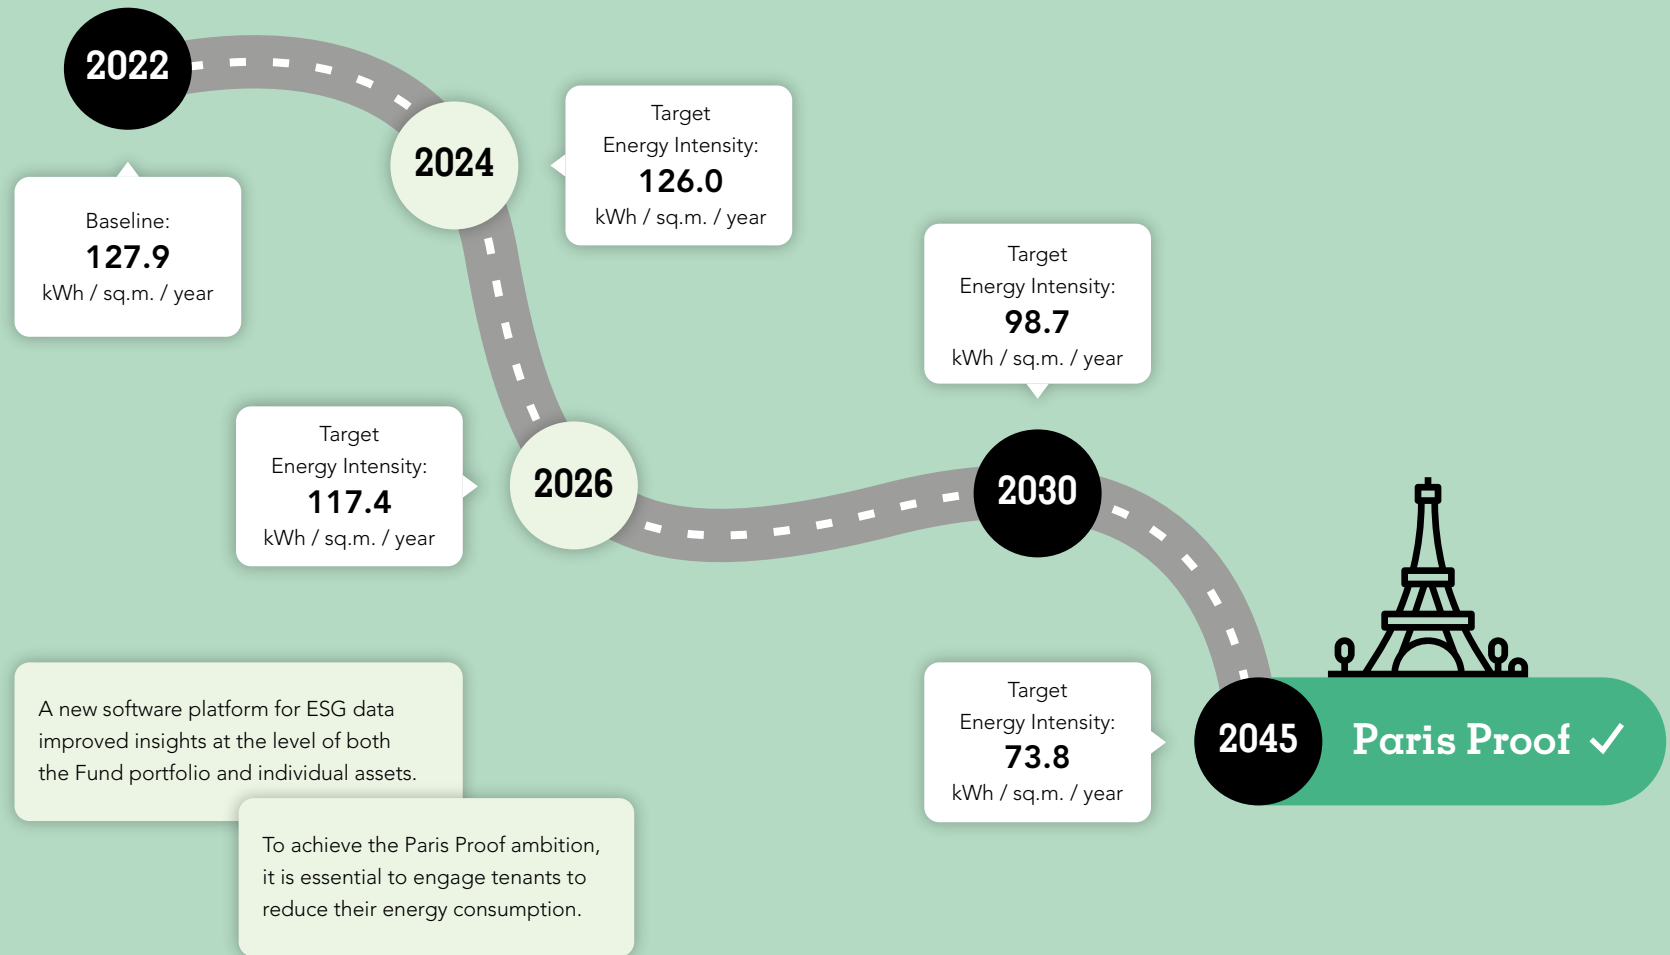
2022

Baseline:
127.9
kWh / sq.m. / year

2024

Target
Energy Intensity:
126.0
kWh / sq.m. / year

Target
Energy Intensity:
117.4
kWh / sq.m. / year

2026

Target
Energy Intensity:
98.7
kWh / sq.m. / year

2030

A new software platform for ESG data improved insights at the level of both the Fund portfolio and individual assets.

To achieve the Paris Proof ambition, it is essential to engage tenants to reduce their energy consumption.

Target
Energy Intensity:
73.8
kWh / sq.m. / year

2045

Paris Proof ✓